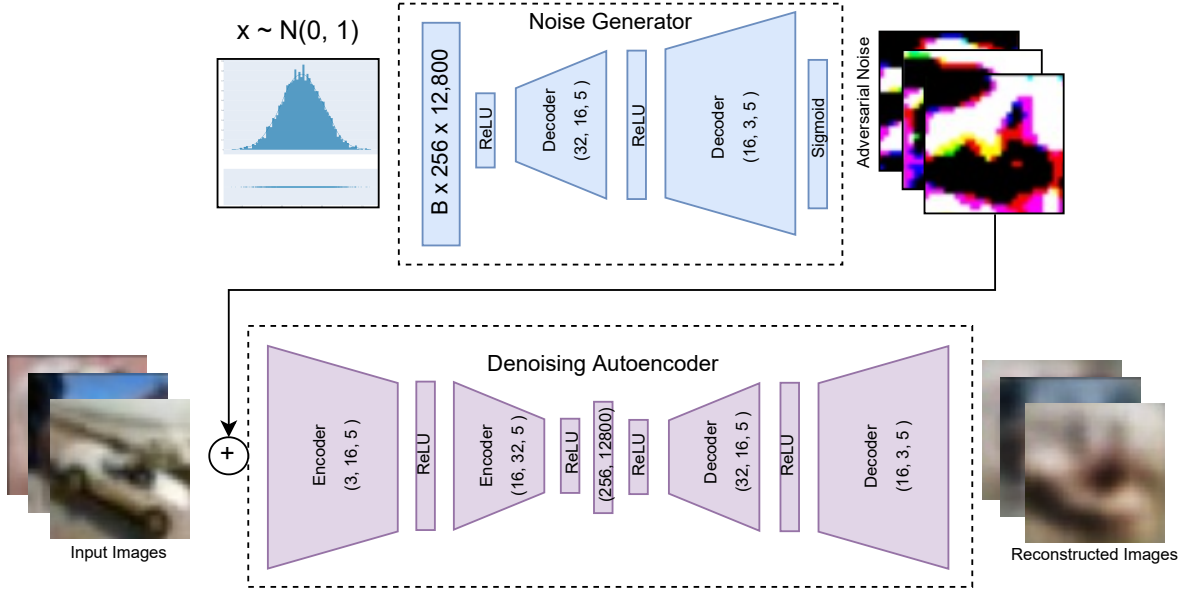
x ~ N(0, 1)

Noise Generator

B x 256 x 12,800

ReLU

Decoder (32, 16, 5)

ReLU

Decoder (16, 3, 5)

Sigmoid

Adversarial Noise

Denoising Autoencoder

+

Encoder (3, 16, 5)

ReLU

Encoder (16, 32, 5)

ReLU

(256, 12800)

ReLU

Decoder (32, 16, 5)

ReLU

Decoder (16, 3, 5)

Input Images

Reconstructed Images